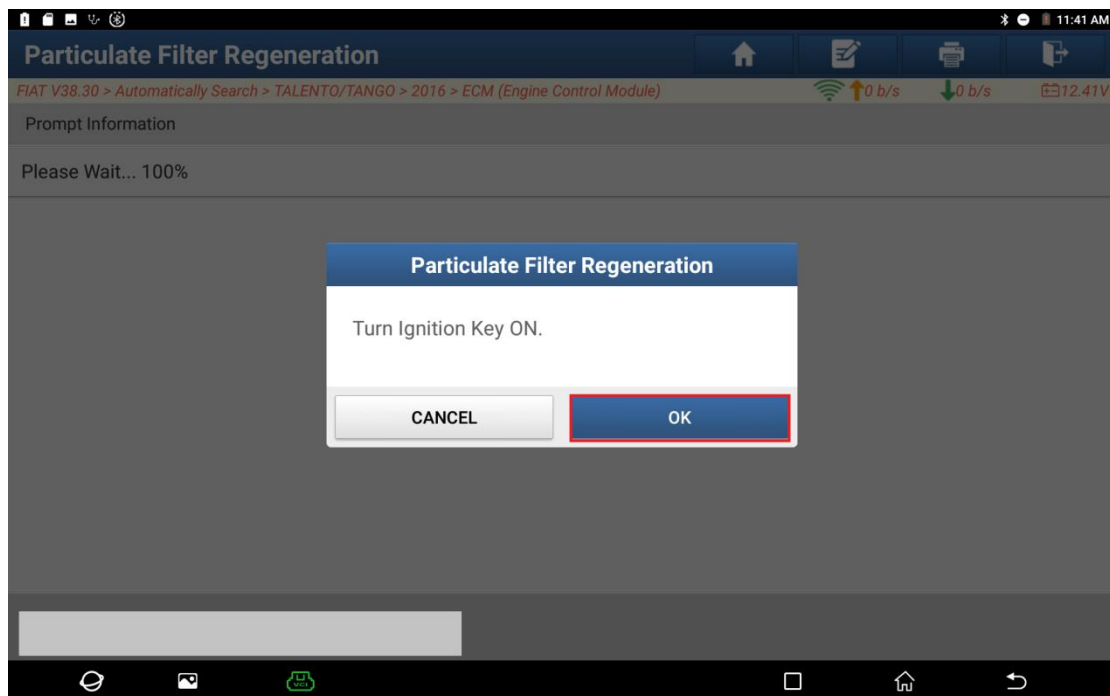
11:41 AM

Particulate Filter Regeneration

FIAT V38.30 > Automatically Search > TALENTO/TANGO > 2016 > ECM (Engine Control Module)

0 b/s 0 b/s 12.41V

Prompt Information

Please Wait... 100%

Particulate Filter Regeneration

Turn Ignition Key ON.

CANCEL

OK

VCI